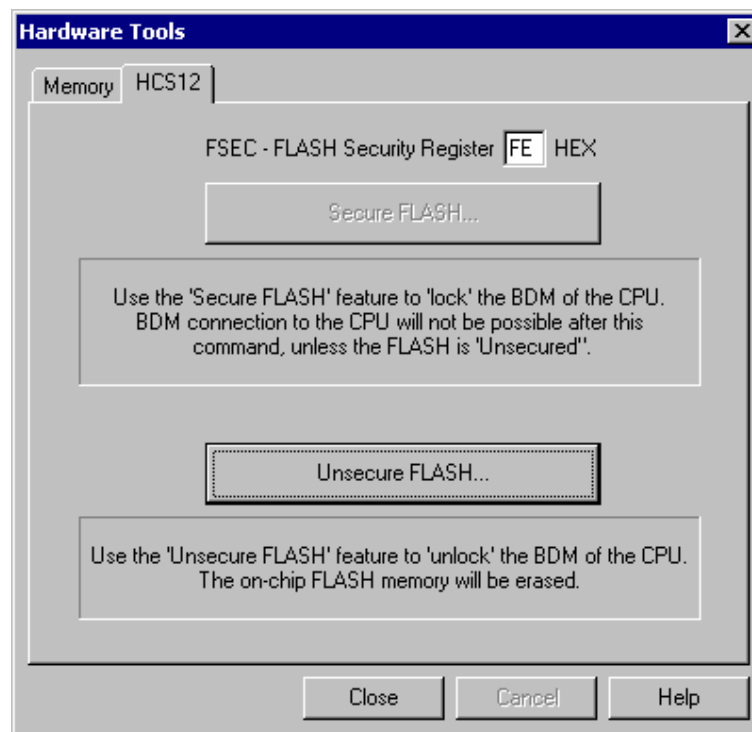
Hardware Tools

Memory HCS12

FSEC - FLASH Security Register FE HEX

Secure FLASH...

Use the 'Secure FLASH' feature to 'lock' the BDM of the CPU. BDM connection to the CPU will not be possible after this command, unless the FLASH is 'Unsecured''.

Unsecure FLASH...

Use the 'Unsecure FLASH' feature to 'unlock' the BDM of the CPU. The on-chip FLASH memory will be erased.

Close Cancel Help